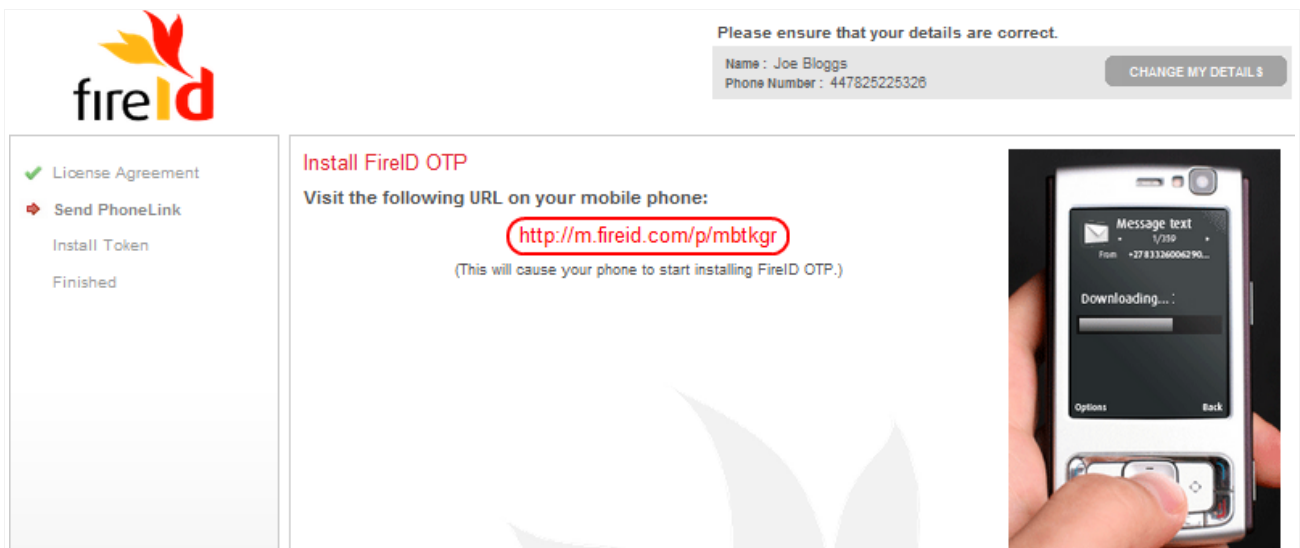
fireID

Please ensure that your details are correct.

Name : Joe Bloggs
Phone Number : 447825225326

CHANGE MY DETAILS

License Agreement
Send PhoneLink
Install Token
Finished

Install FireID OTP

Visit the following URL on your mobile phone:

http://m.fireid.com/p/mbtkgr

(This will cause your phone to start installing FireID OTP.)

Message text
1/359
From +278332600290...

Downloading... :

Options
Back